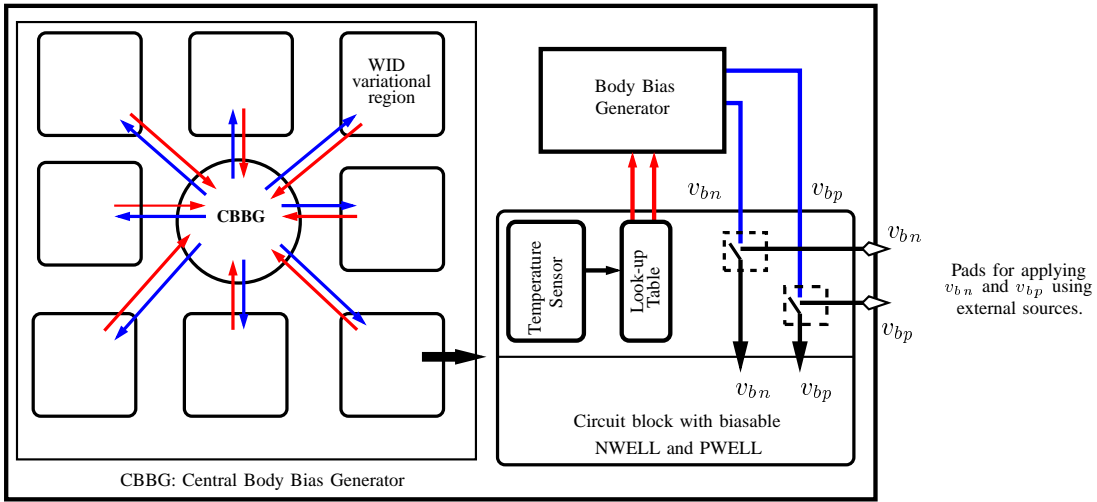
WID variational region

CBBG

CBBG: Central Body Bias Generator

Body Bias Generator

$v_{bn}$

$v_{bp}$

Temperature Sensor

Look-up Table

$v_{bn}$

$v_{bp}$

$v_{bn}$

$v_{bp}$

Circuit block with biasable NWELL and PWELL

Pads for applying $v_{bn}$ and $v_{bp}$ using external sources.